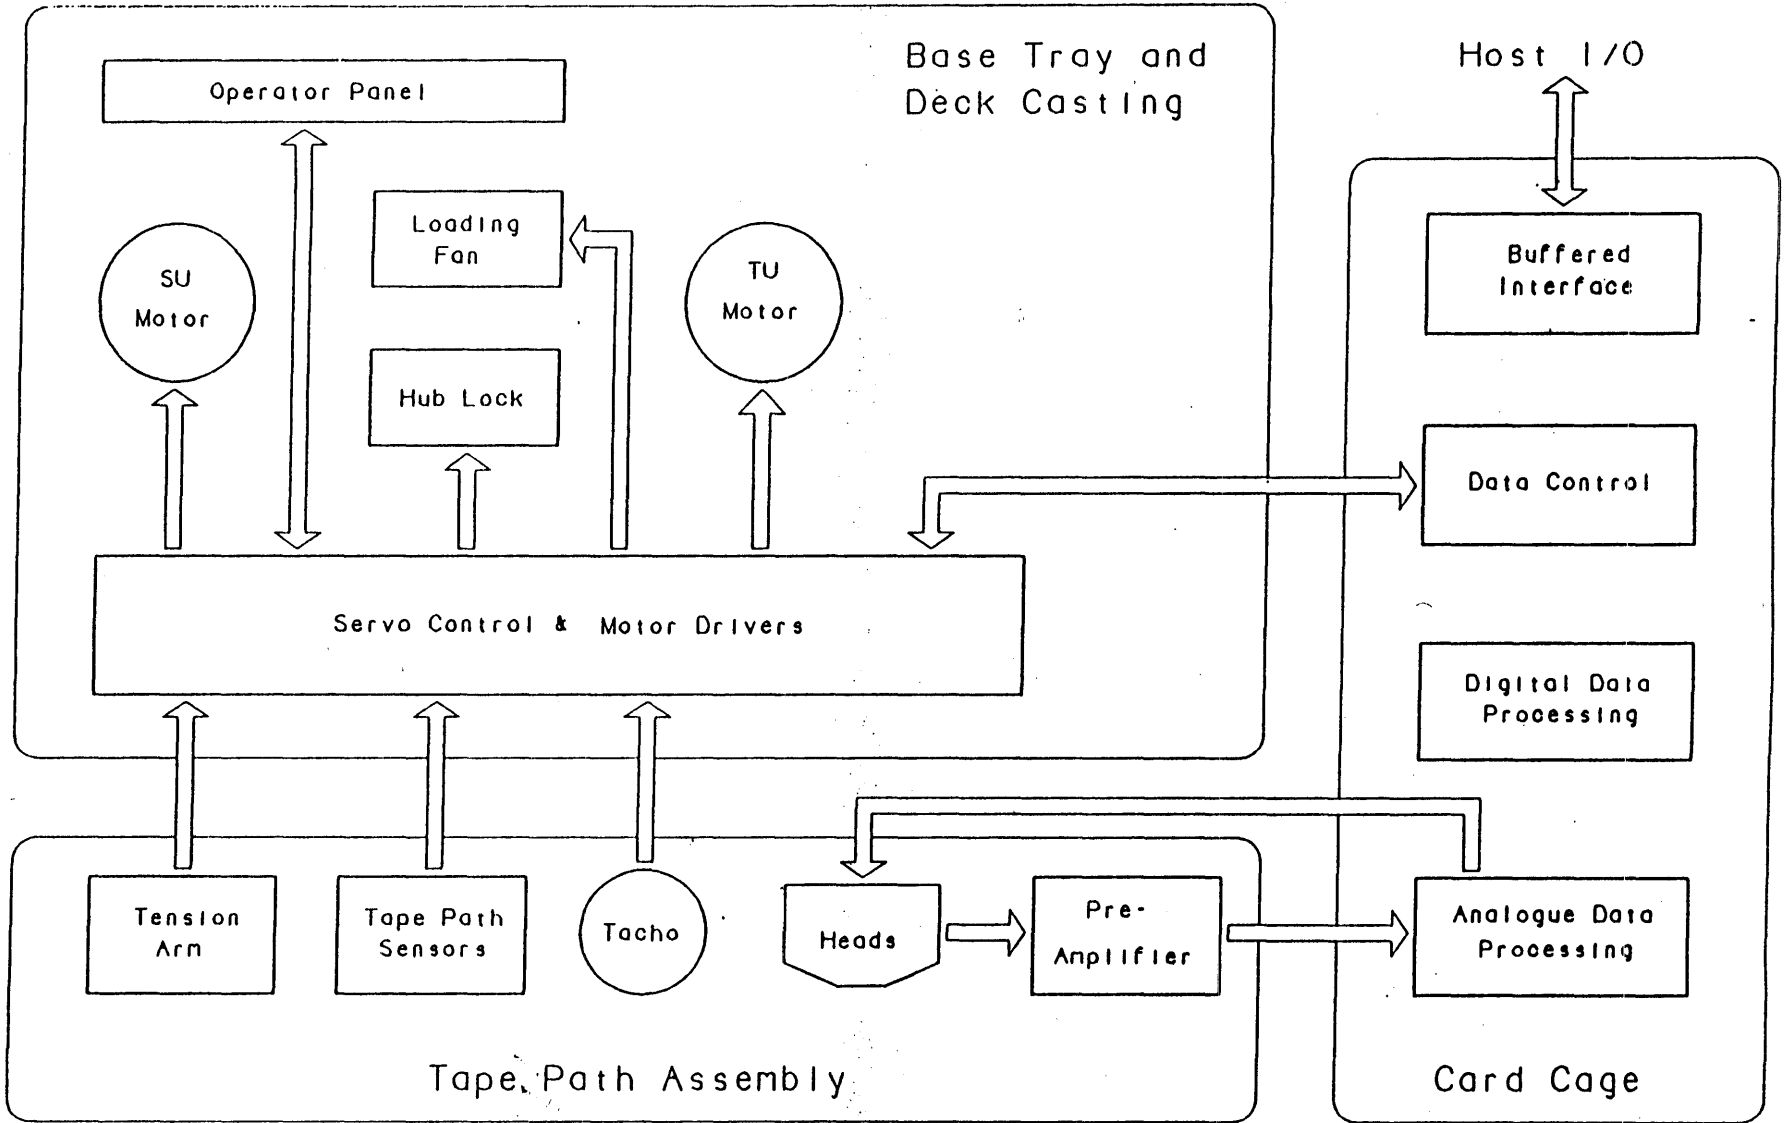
Base Tray and Deck Casting

Operator Panel

Loading Fan

SU Motor

TU Motor

Hub Lock

Servo Control & Motor Drivers

Host I/O

Buffered Interface

Data Control

Digital Data Processing

Tension Arm

Tape Path Sensors

Tacho

Heads

Pre-Amplifier

Analogue Data Processing

Tape Path Assembly

Card Cage